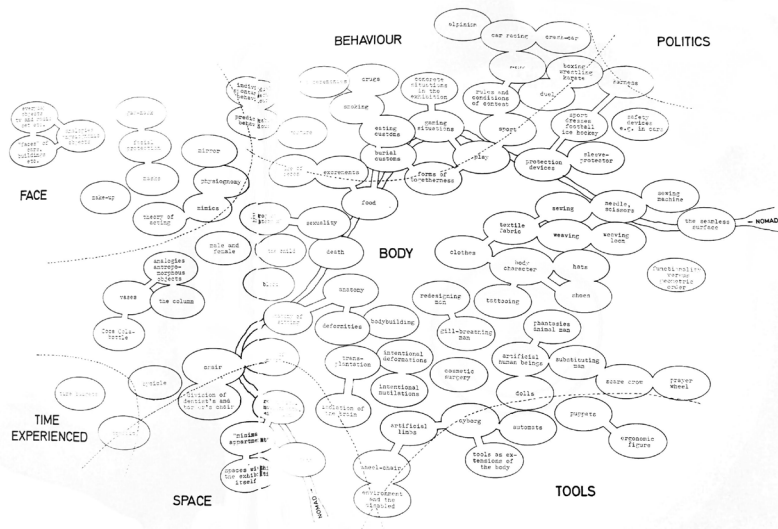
BEHAVIOUR

POLITICS

alpinism

car racing

cross-bar

boxing-wrestling karate

fairness

duel

rules and conditions of contest

sport

sport dresses football ice hockey

safety devices e.g. in cars

concrete situations in the exhibition

gaming situations

drugs

smoking

eating customs

burial customs

play

protection devices

sleeve-protector

forms of togetherness

excrements

food

FACE

mirror

physiognomy

mimics

masks

make-up

theory of acting

sexuality

death

BODY

male and female

the child

sewing

needle, scissors

sewing machine

the seamless surface

NOMAD

textile fabric

weaving

weaving loom

clothes

body character

hats

shoes

functionalism versus geometric order

analogies anthropomorphous objects

vases

the column

Coca-Cola bottle

anatomy

deformities

bodybuilding

redesigning man

gill-breathing man

tattooing

phantasies animal man

artificial human beings

substituting man

prayer wheel

intentional deformations

intentional mutilations

trans-plantation

cosmetic surgery

chair

evolution of dentist's and barber's chair

TIME EXPERIENCED

dolls

puppets

ergonomic figure

artificial limbs

cyborg

automata

tools as extensions of the body

wheel-chair

environment and the crippled

spaces within the exhibition itself

SPACE

TOOLS